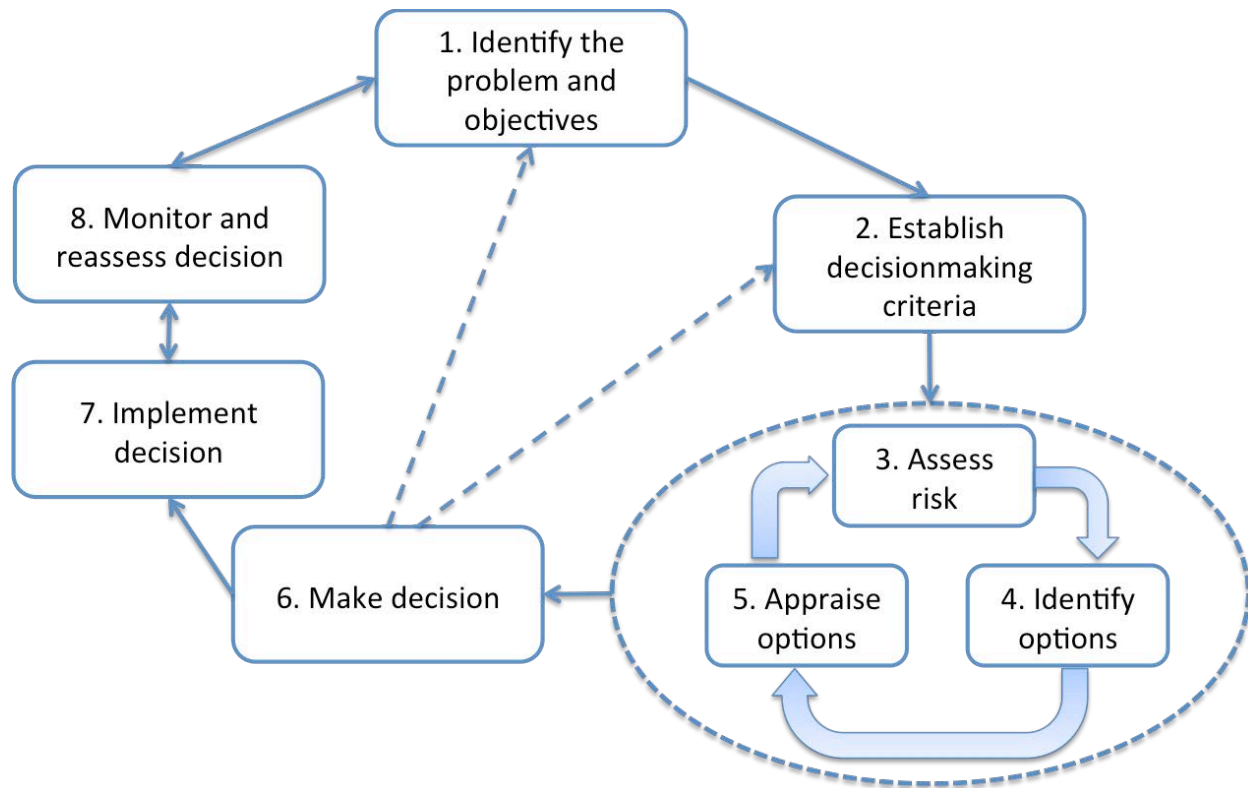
1. Identify the problem and objectives

2. Establish decisionmaking criteria

3. Assess risk

4. Identify options

5. Appraise options

6. Make decision

7. Implement decision

8. Monitor and reassess decision